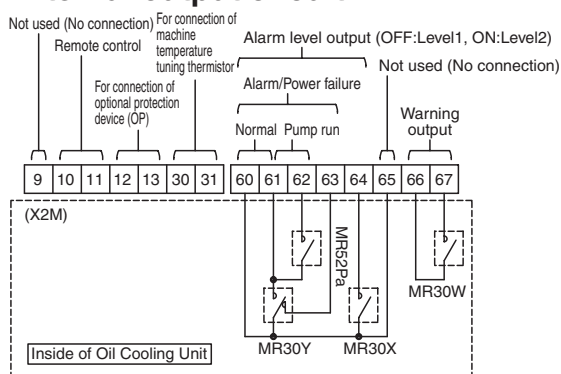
Not used (No connection)
Remote control
For connection of optional protection device (OP)
For connection of machine temperature tuning thermistor
Alarm level output (OFF:Level1, ON:Level2)
Alarm/Power failure
Not used (No connection)
Normal
Pump run
Warning output

| 9 | 10 | 11 | 12 | 13 | 30 | 31 | 60 | 61 | 62 | 63 | 64 | 65 | 66 | 67 |
|---|---|---|---|---|---|---|---|---|---|---|---|---|---|---|

(X2M)
MR52Pa
MR30W
MR30Y
MR30X
Inside of Oil Cooling Unit